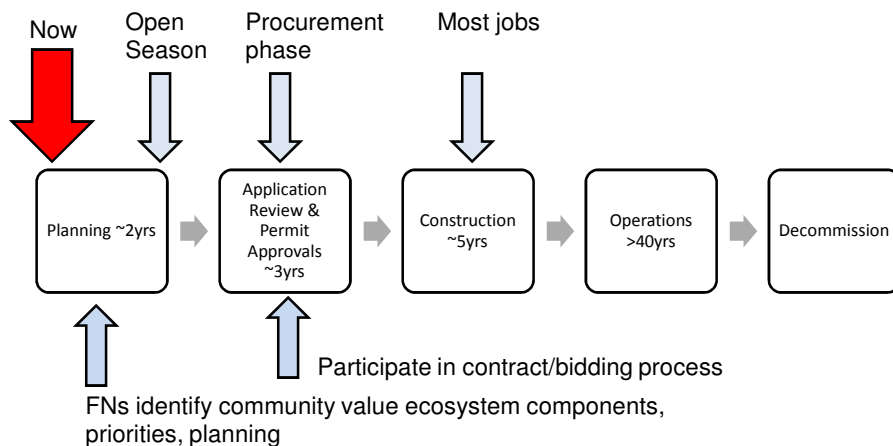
Now

Open Season

Procurement phase

Most jobs

Planning ~2yrs

Application Review & Permit Approvals ~3yrs

Construction ~5yrs

Operations >40yrs

Decommission

Participate in contract/bidding process

FNs identify community value ecosystem components, priorities, planning